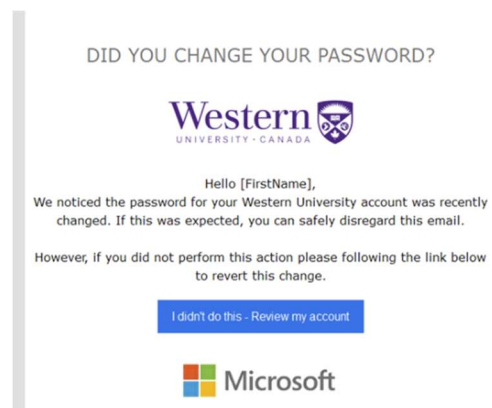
DID YOU CHANGE YOUR PASSWORD?

Western
UNIVERSITY · CANADA

Hello [FirstName],
We noticed the password for your Western University account was recently changed. If this was expected, you can safely disregard this email.

However, if you did not perform this action please following the link below to revert this change.

I didn't do this - Review my account

Microsoft